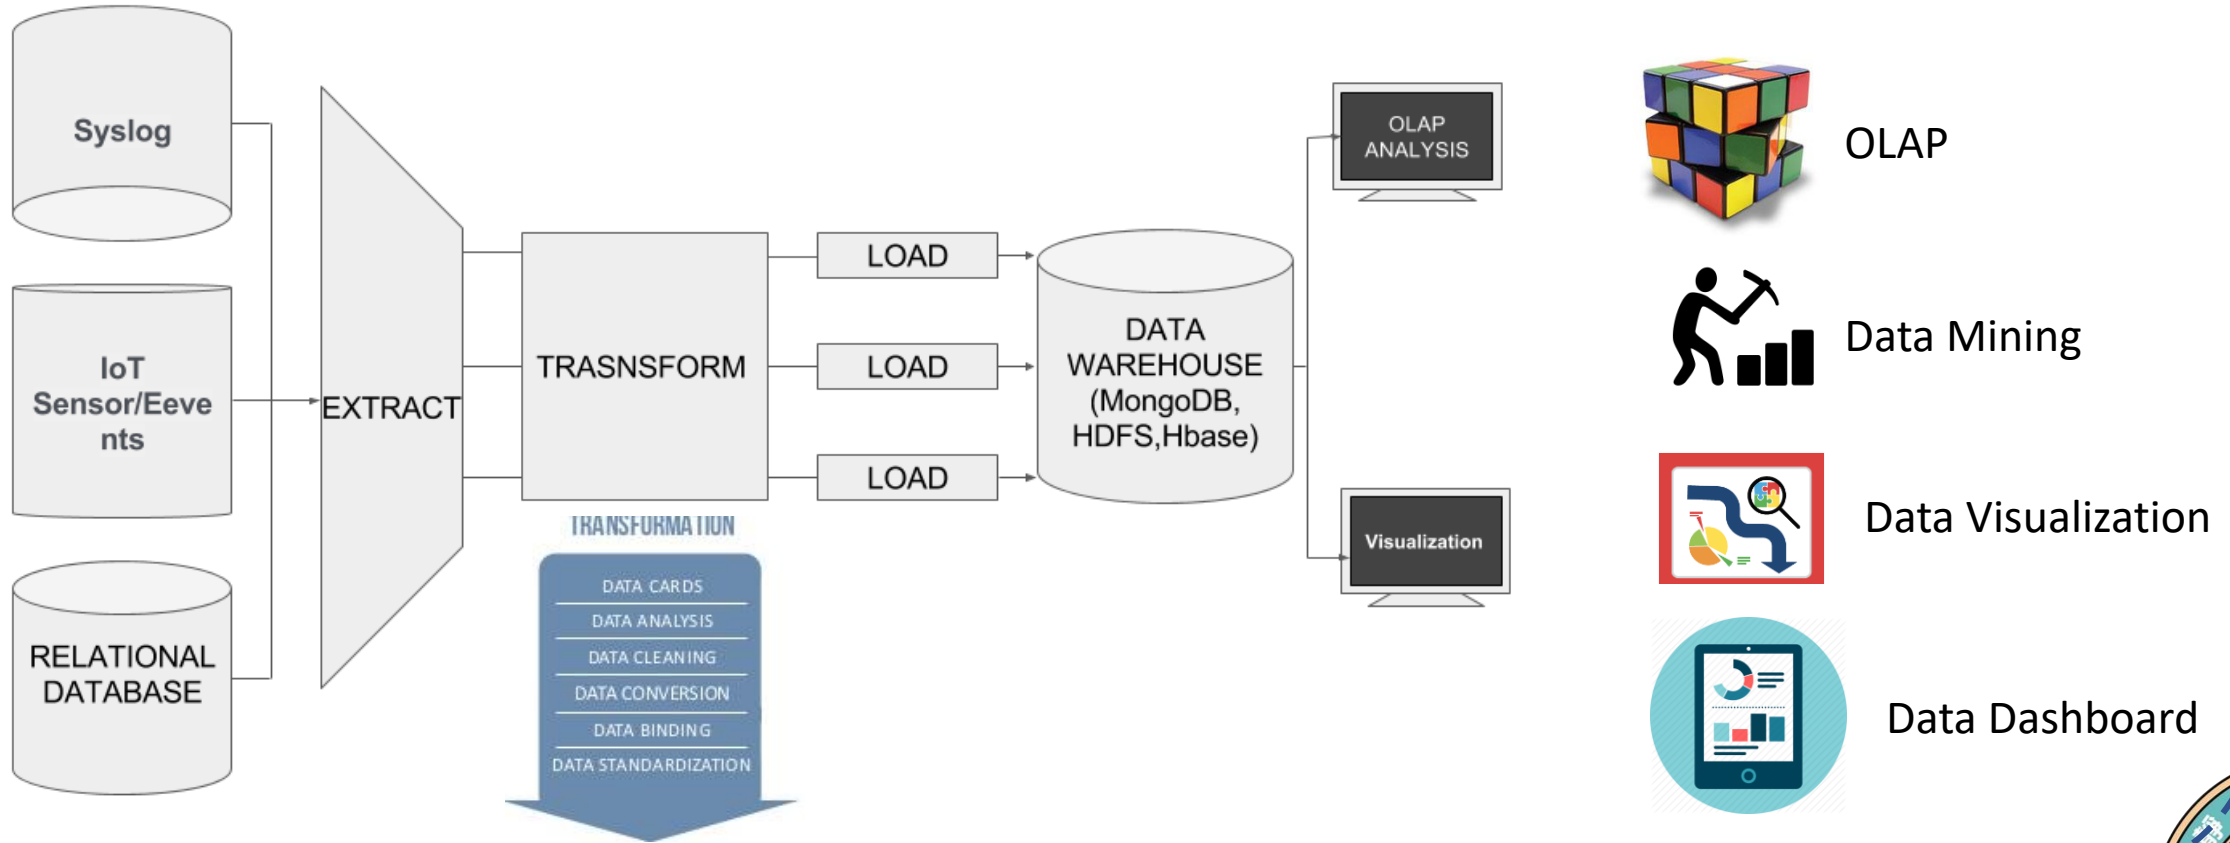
Syslog

IoT Sensor/Eeve nts

RELATIONAL DATABASE

EXTRACT

TRASNSFORM

TRANSFORMATION

DATA CARDS
DATA ANALYSIS
DATA CLEANING
DATA CONVERSION
DATA BINDING
DATA STANDARDIZATION

LOAD

LOAD

LOAD

DATA WAREHOUSE (MongoDB, HDFS,Hbase)

OLAP ANALYSIS

Visualization

OLAP

Data Mining

Data Visualization

Data Dashboard